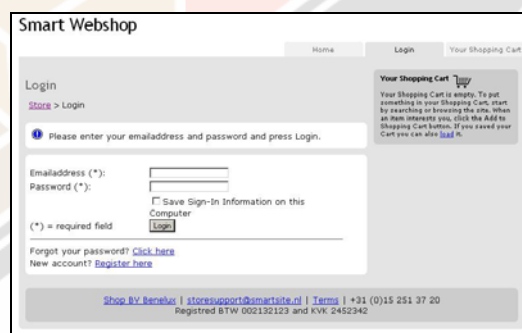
Smart Webshop

Home | Login | Your Shopping Cart

Login

Store > Login

Please enter your emailaddress and password and press Login.

Emailaddress (*):
Password (*):
Save Sign-In Information on this Computer
(*) = required field
Login

Forgot your password? Click here
New account? Register here

Your Shopping Cart

Your Shopping Cart is empty. To put something in your Shopping Cart, start by searching or browsing the site. When an item interests you, click the Add to Shopping Cart button. If you saved your Cart you can also load it.

Shop BV Benelux | storesupport@smartsite.nl | Terms | +31 (0)15 251 37 20
Registred BTW 002132123 and KVK 2452342